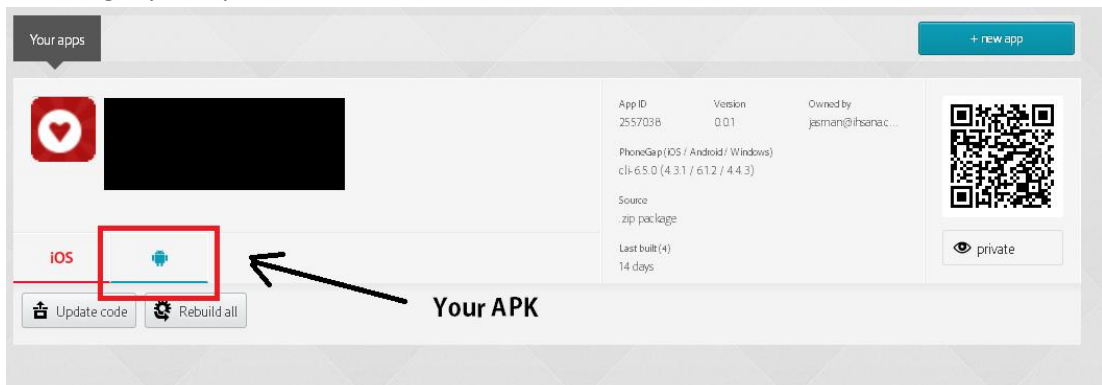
Your apps

+ new app

App ID
2557038

Version
0.0.1

Owned by
jasman@ihsanac...

PhoneGap (iOS / Android / Windows)
cli-6.5.0 (4.3.1 / 6.1.2 / 4.4.3)

Source
.zip package

Last built (4)
14 days

private

iOS

Update code

Rebuild all

Your APK